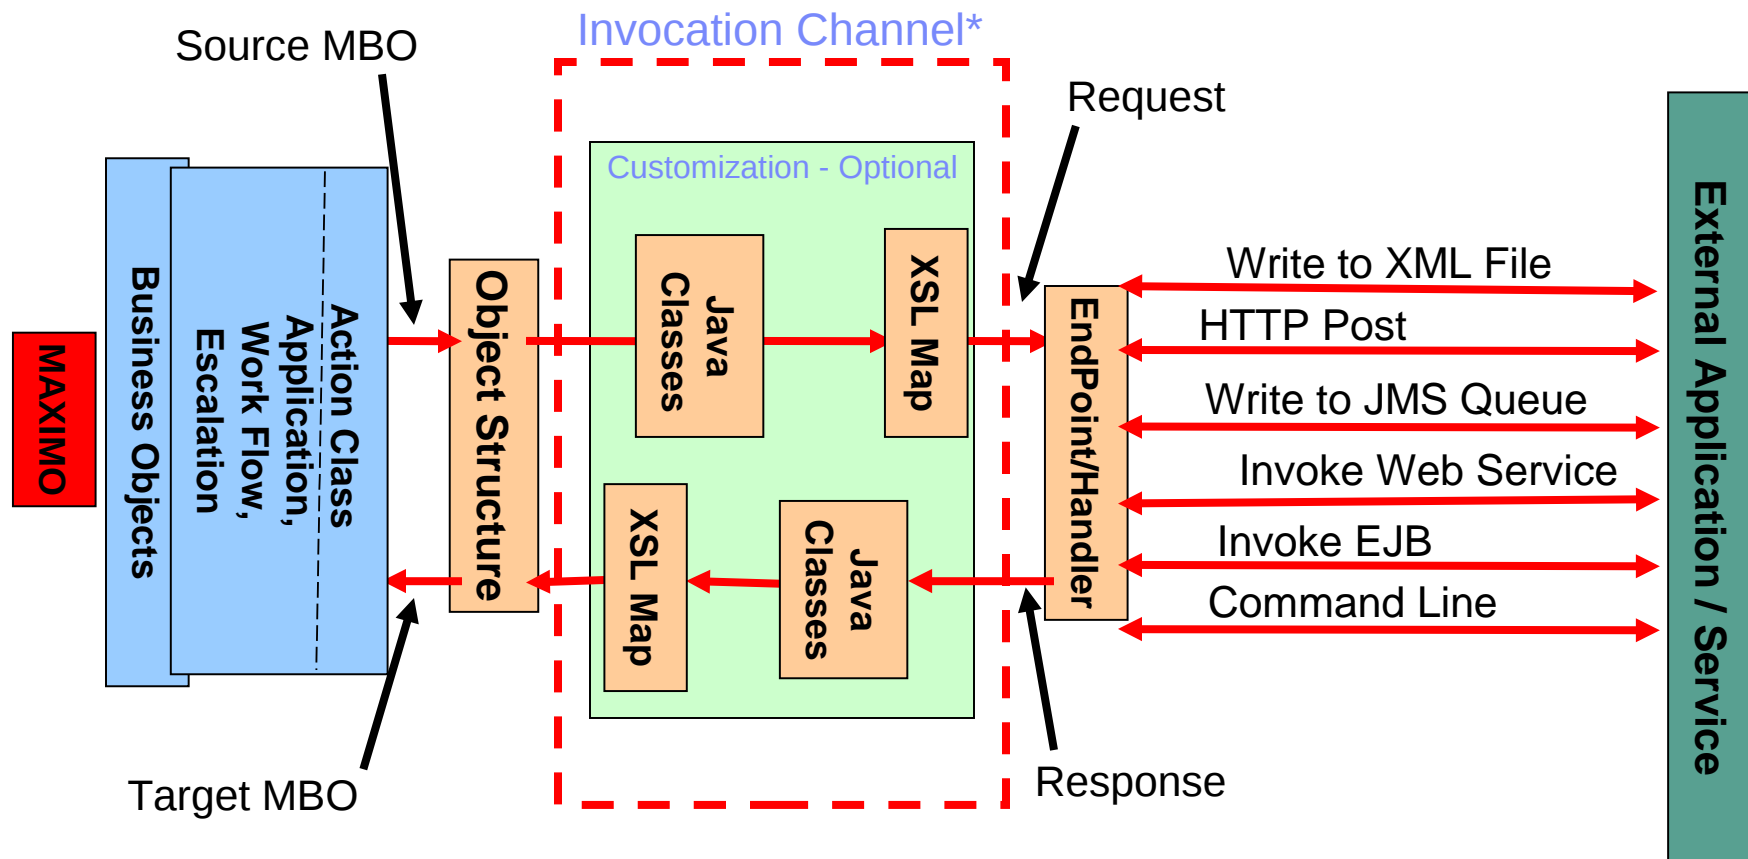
Invocation Channel*

Source MBO

Request

Customization - Optional

MAXIMO

Business Objects

Action Class Application, Work Flow, Escalation

Object Structure

Java Classes

XSL Map

EndPoint/Handler

Write to XML File

HTTP Post

Write to JMS Queue

Invoke Web Service

Invoke EJB

Command Line

External Application / Service

XSL Map

Java Classes

Target MBO

Response